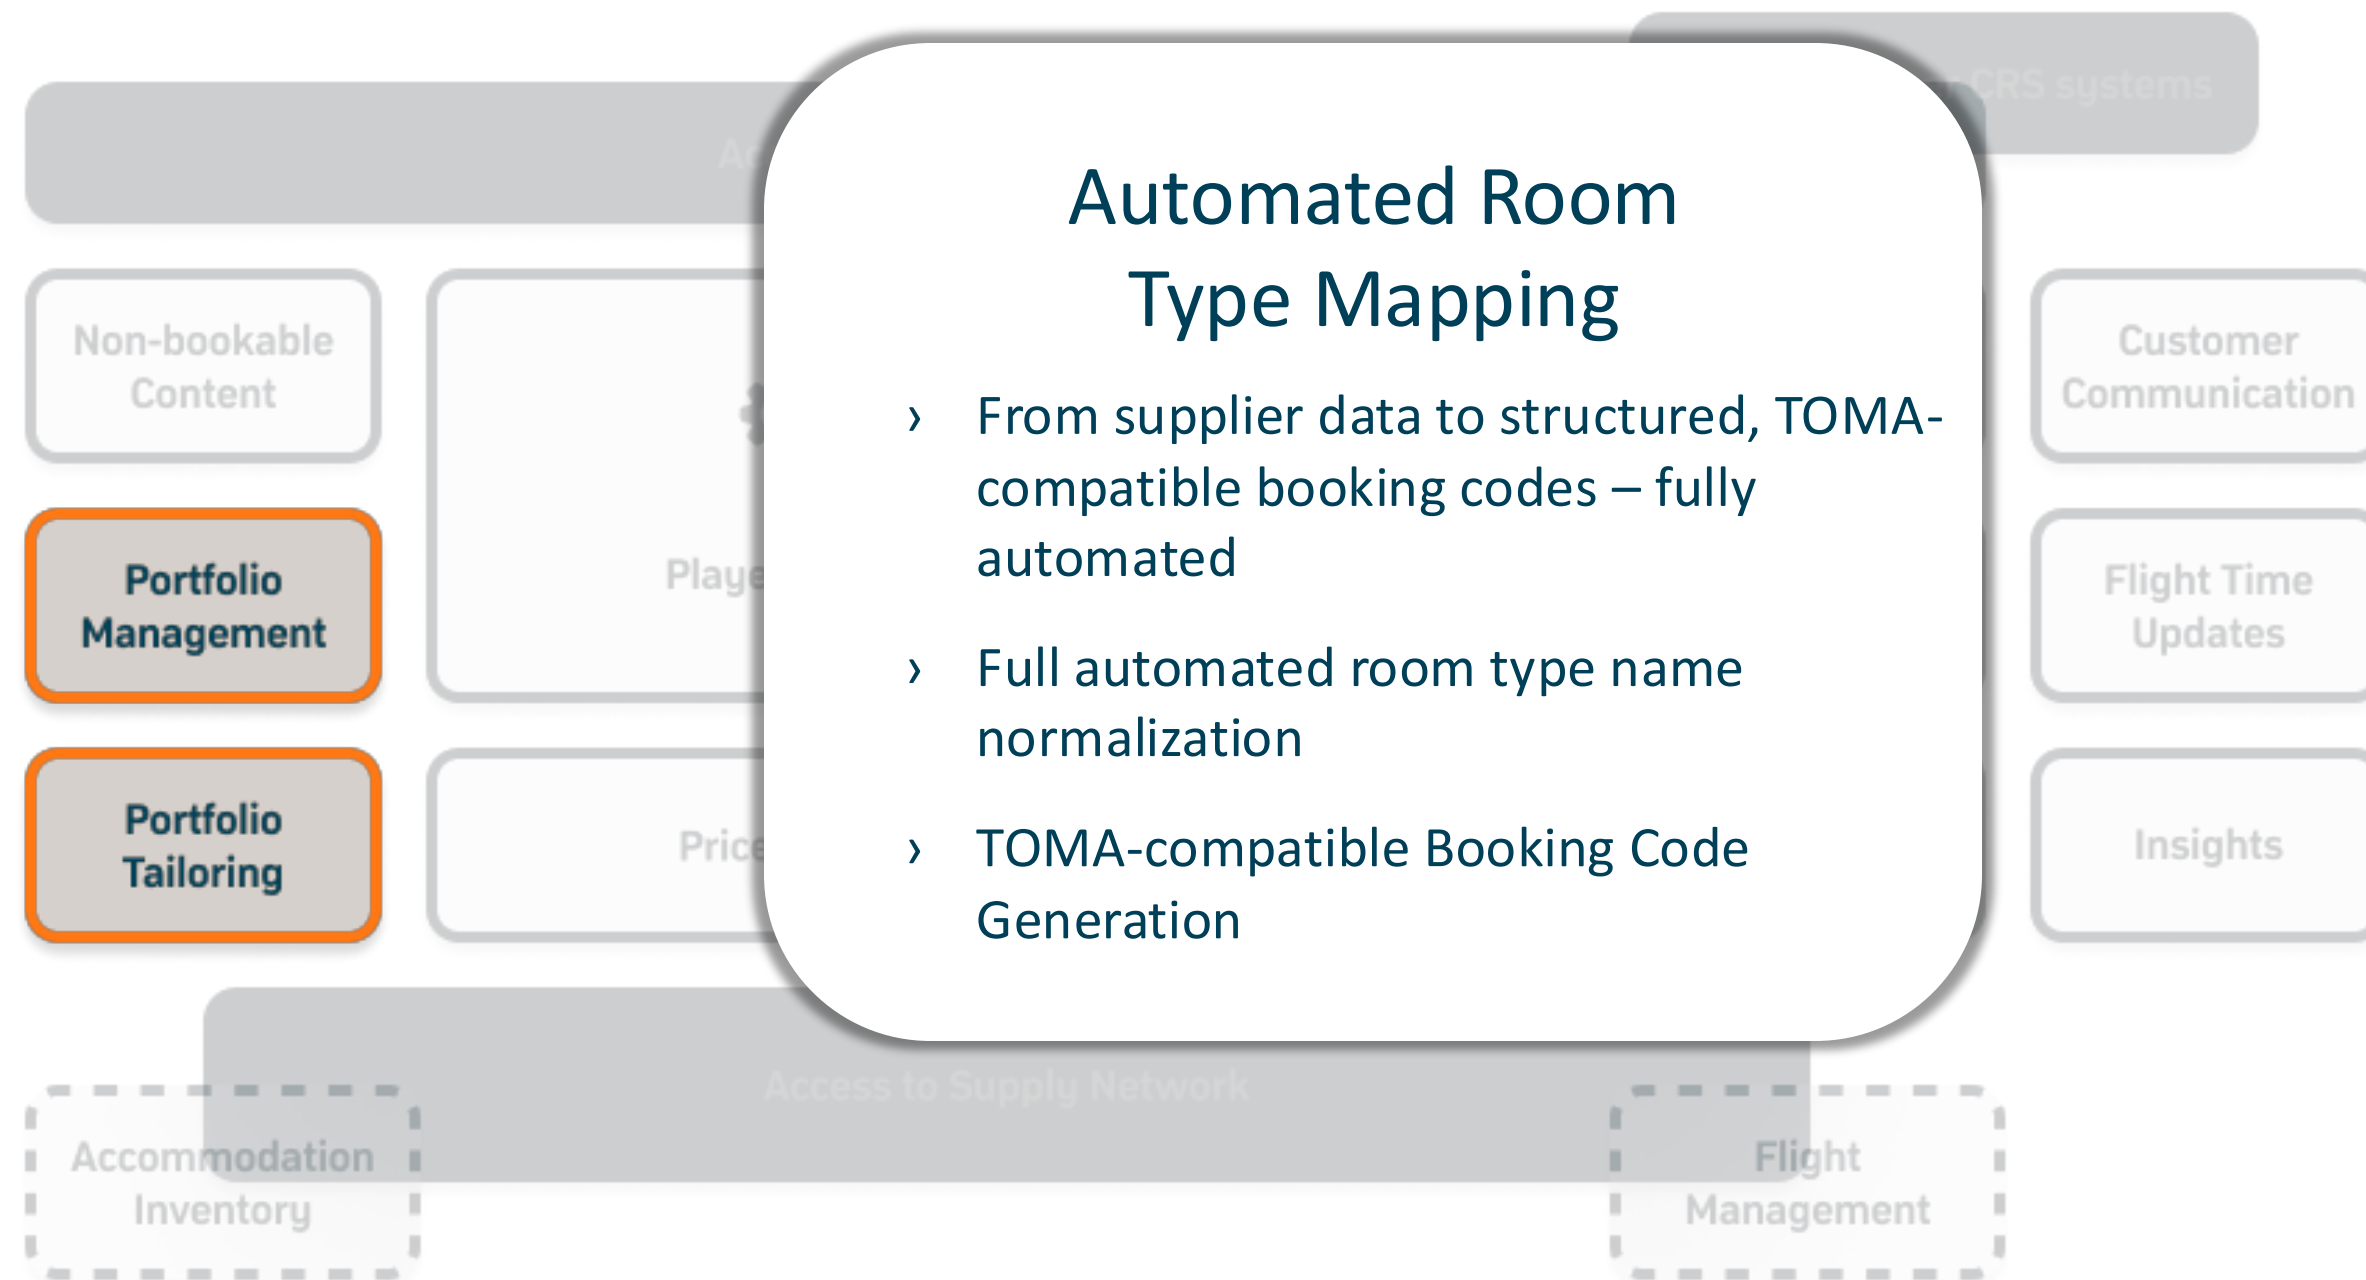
CRS systems

Ac

Non-bookable Content

Portfolio Management

Portfolio Tailoring

Playe

Price

Automated Room Type Mapping

› From supplier data to structured, TOMA-compatible booking codes – fully automated

› Full automated room type name normalization

› TOMA-compatible Booking Code Generation

Customer Communication

Flight Time Updates

Insights

Access to Supply Network

Accommodation Inventory

Flight Management